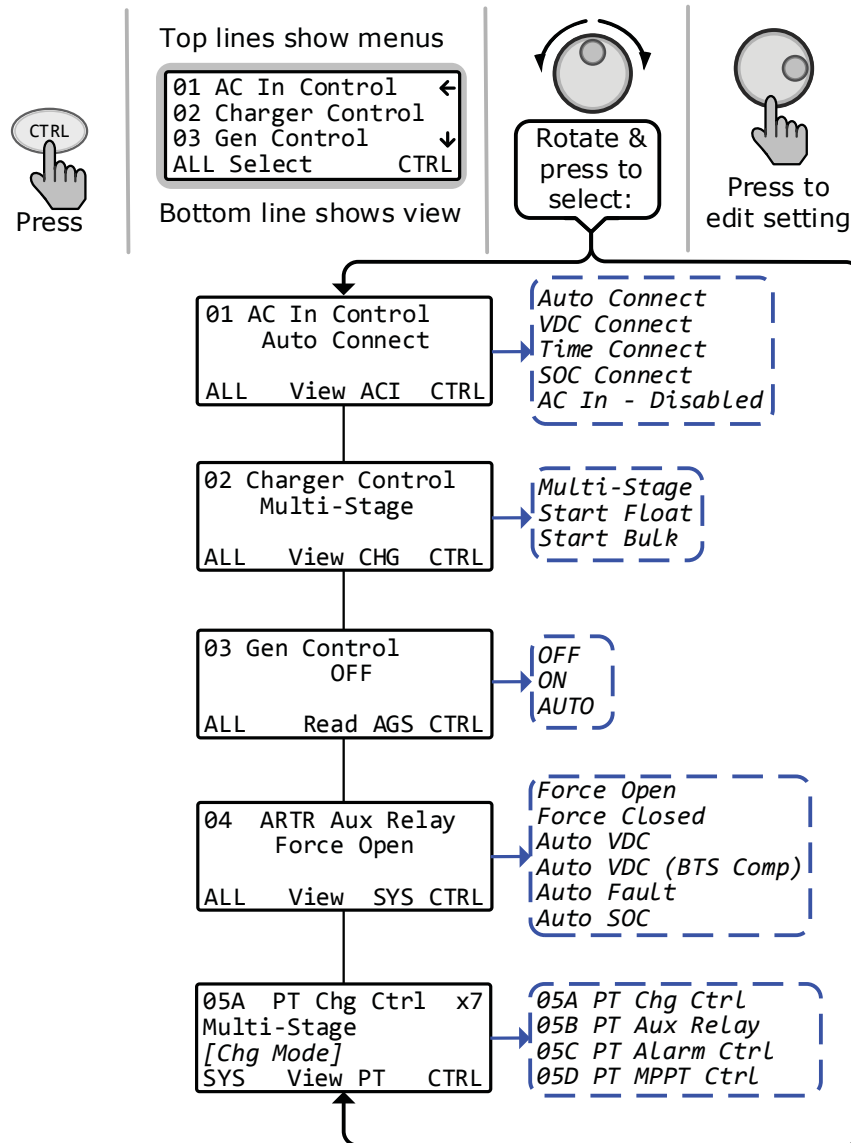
CTRL

Press

Top lines show menus

01 AC In Control ←
02 Charger Control
03 Gen Control ↓
ALL Select CTRL

Bottom line shows view

Rotate & press to select:

Press to edit setting

01 AC In Control
Auto Connect

ALL View ACI CTRL

Auto Connect
VDC Connect
Time Connect
SOC Connect
AC In - Disabled

02 Charger Control
Multi-Stage

ALL View CHG CTRL

Multi-Stage
Start Float
Start Bulk

03 Gen Control
OFF

ALL Read AGS CTRL

OFF
ON
AUTO

04 ARTR Aux Relay
Force Open

ALL View SYS CTRL

Force Open
Force Closed
Auto VDC
Auto VDC (BTS Comp)
Auto Fault
Auto SOC

05A PT Chg Ctrl x7
Multi-Stage
[Chg Mode]
SYS View PT CTRL

05A PT Chg Ctrl
05B PT Aux Relay
05C PT Alarm Ctrl
05D PT MPPT Ctrl